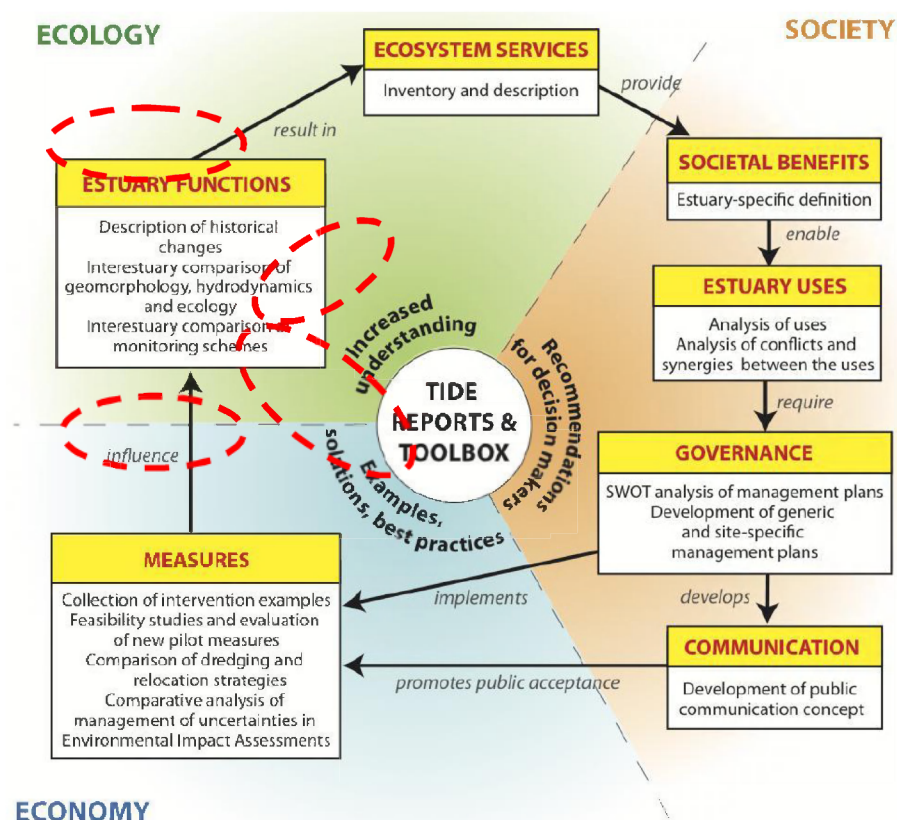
ECOLOGY

SOCIETY

ECOSYSTEM SERVICES

Inventory and description

result in

provide

ESTUARY FUNCTIONS

Description of historical changes
Interestuary comparison of geomorphology, hydrodynamics and ecology
Interestuary comparison of monitoring schemes

SOCIETAL BENEFITS

Estuary-specific definition

enable

ESTUARY USES

Analysis of uses
Analysis of conflicts and synergies between the uses

Increased understanding

Recommendations for decision makers

TIDE REPORTS & TOOLBOX

Examples, solutions, best practices

require

influence

GOVERNANCE

SWOT analysis of management plans
Development of generic and site-specific management plans

MEASURES

Collection of intervention examples
Feasibility studies and evaluation of new pilot measures
Comparison of dredging and relocation strategies
Comparative analysis of management of uncertainties in Environmental Impact Assessments

implements

develops

COMMUNICATION

promotes public acceptance

Development of public communication concept

ECONOMY